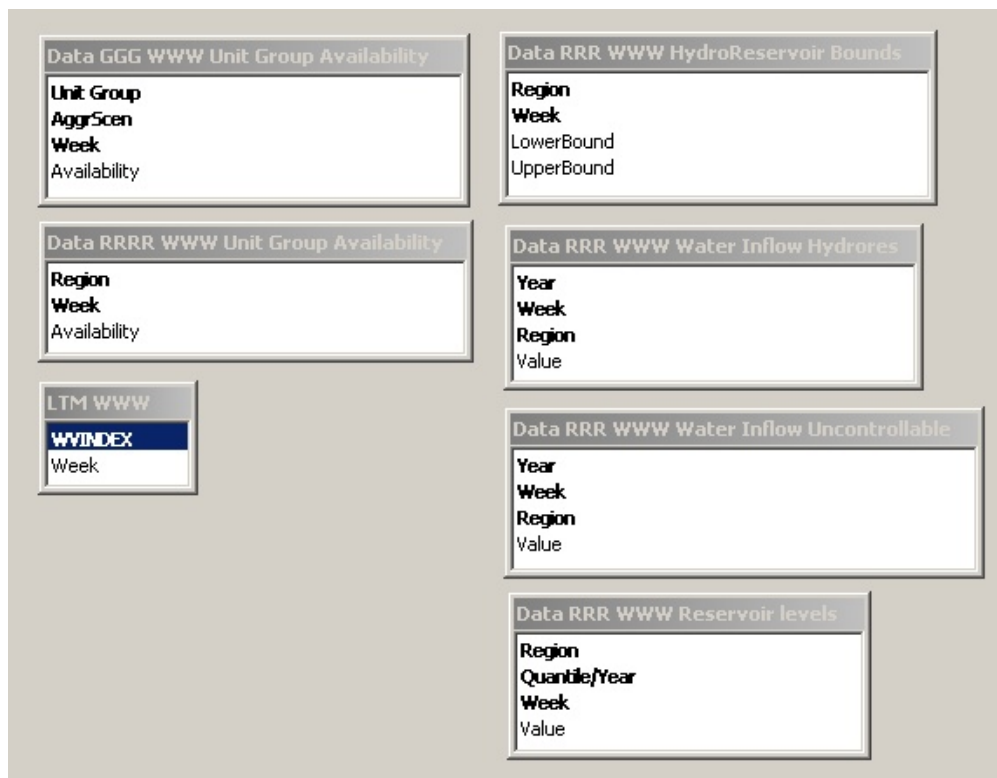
Data GGG WWW Unit Group Availability
Unit Group
AggrScen
Week
Availability

Data RRRR WWW Unit Group Availability
Region
Week
Availability

LTM WWW
WVINDEX
Week

Data RRR WWW HydroReservoir Bounds
Region
Week
LowerBound
UpperBound

Data RRR WWW Water Inflow Hydrores
Year
Week
Region
Value

Data RRR WWW Water Inflow Uncontrollable
Year
Week
Region
Value

Data RRR WWW Reservoir levels
Region
Quantile/Year
Week
Value